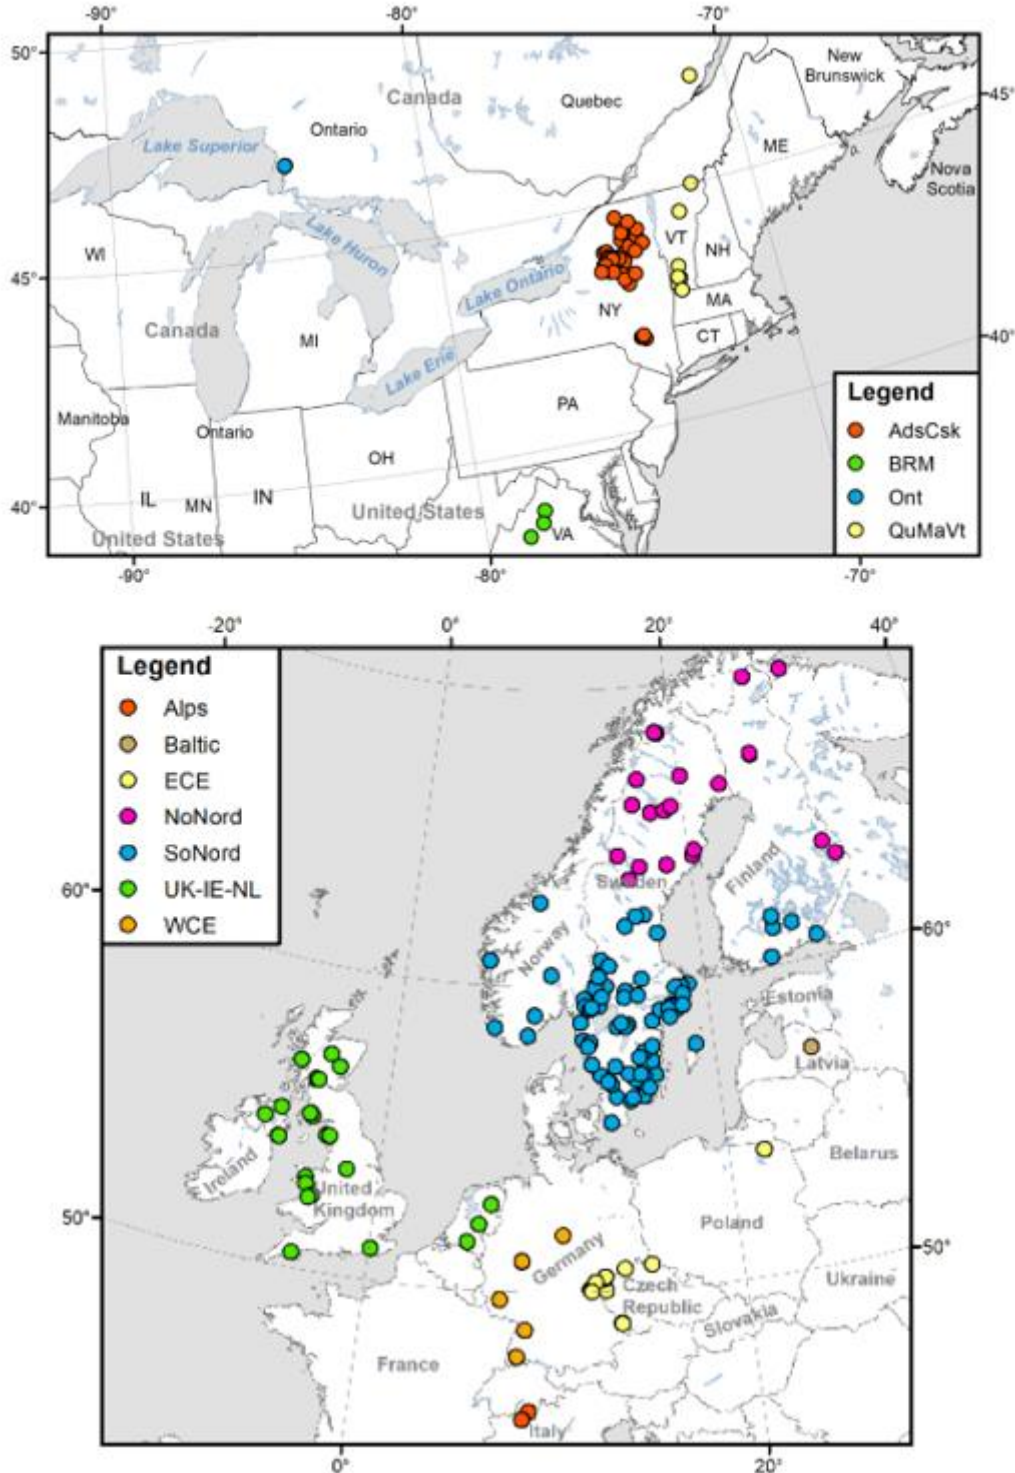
-90° -80° -70°

50° 45° 40°

Canada
Quebec
New Brunswick
Ontario
Lake Superior
ME
Nova Scotia
VT
NH
WI
Lake Huron
Lake Ontario
NY
MA
CT
Canada
MI
Lake Erie
Manitoba
Ontario
PA
OH
IL
MN
IN
United States
United States
VA

45° 40°

-90° -80° -70°

Legend
AdsCsk
BRM
Ont
QuMaVt

-20° 0° 20° 40°

Legend
Alps
Baltic
ECE
NoNord
SoNord
UK-IE-NL
WCE

60° 50°

Sweden
Finland
Norway
Estonia
Latvia
Belarus
Ireland
United Kingdom
Poland
Germany
Czech Republic
Ukraine
Slovakia
France
Italy

60° 50°

0° 20°